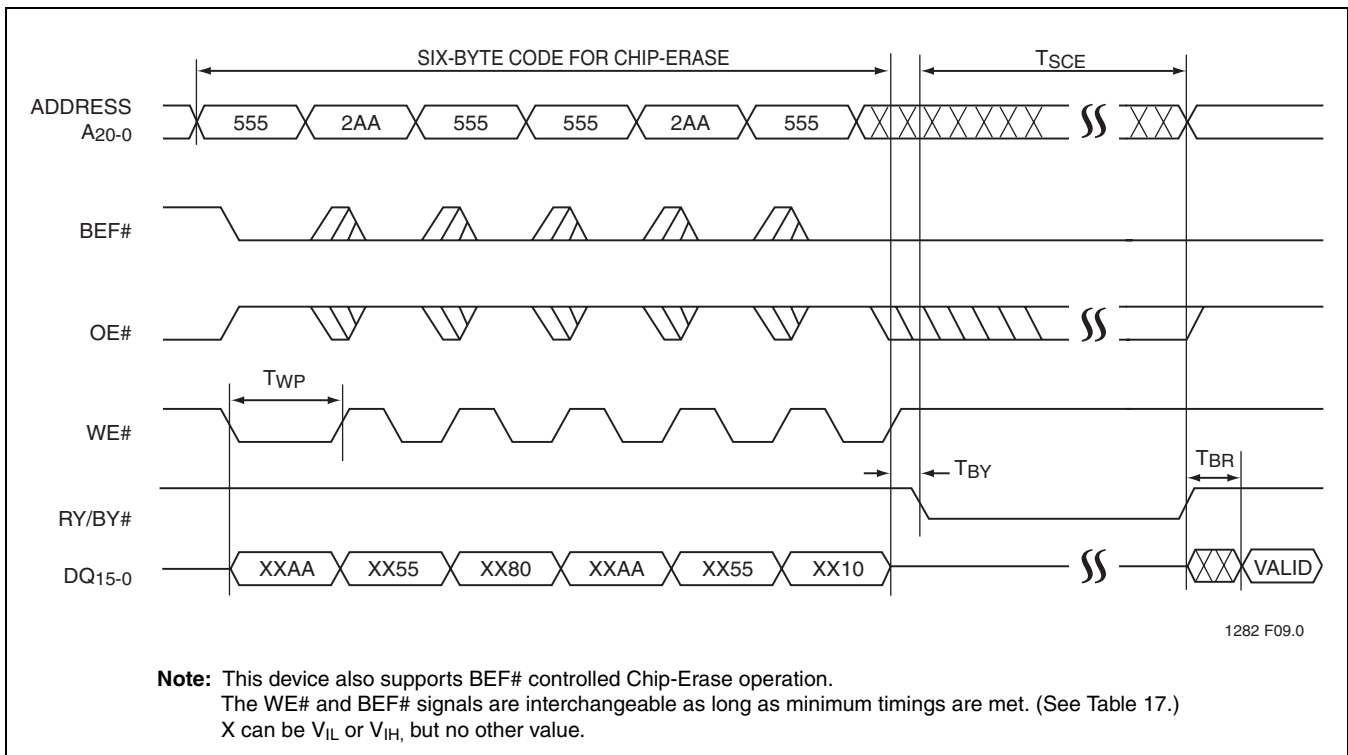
SIX-BYTE CODE FOR CHIP-ERASE

$T_{SCE}$

ADDRESS $A_{20-0}$

555 2AA 555 555 2AA 555

BEF#

OE#

$T_{WP}$

WE#

$T_{BY}$

$T_{BR}$

RY/BY#

$DQ_{15-0}$

XXAA XX55 XX80 XXAA XX55 XX10

VALID

1282 F09.0

**Note:** This device also supports BEF# controlled Chip-Erase operation.
The WE# and BEF# signals are interchangeable as long as minimum timings are met. (See Table 17.)
X can be $V_{IL}$ or $V_{IH,}$ but no other value.